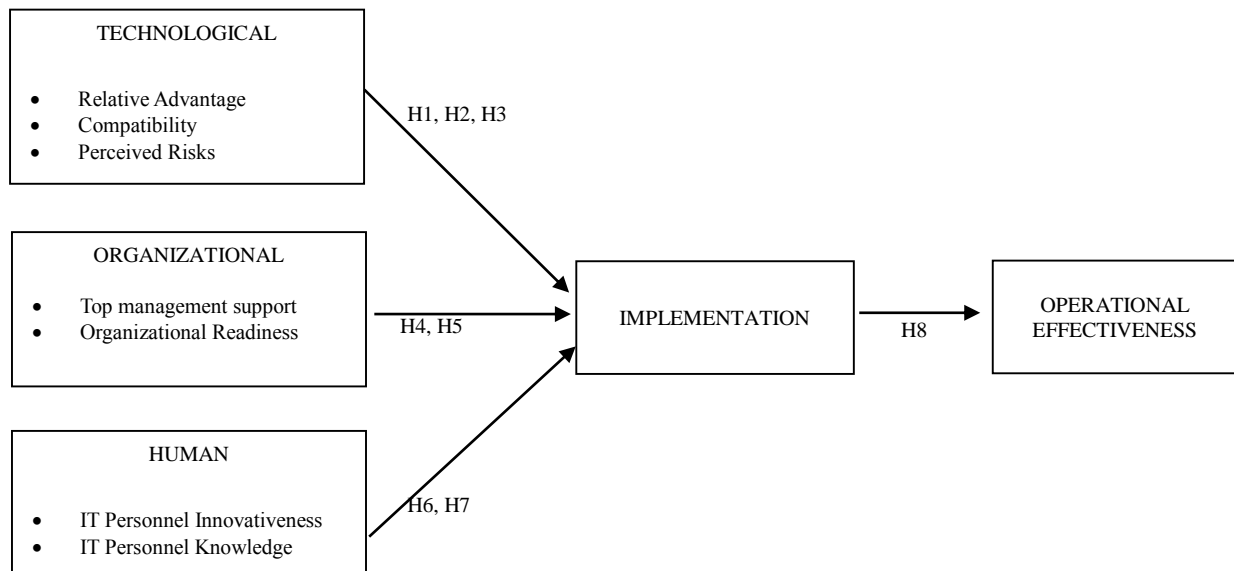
TECHNOLOGICAL

- Relative Advantage
- Compatibility
- Perceived Risks

H1, H2, H3

ORGANIZATIONAL

- Top management support
- Organizational Readiness

H4, H5

IMPLEMENTATION

H8

OPERATIONAL EFFECTIVENESS

HUMAN

- IT Personnel Innovativeness
- IT Personnel Knowledge

H6, H7